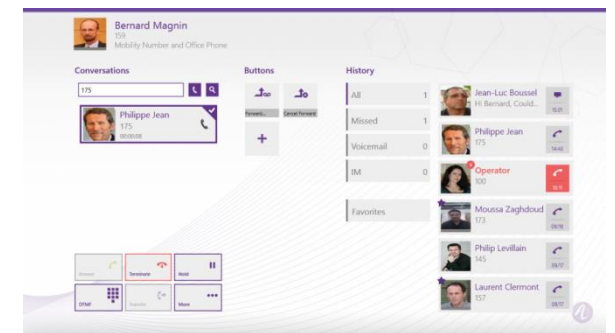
Bernard Magnin
159
Mobility Number and Office Phone

Conversations

175

Philippe Jean
175
00:00:08

Buttons

Forward...

Cancel Forward

+

History

All 1

Missed 1

Voicemail 0

IM 0

Favorites

Jean-Luc Boussel
Hi Bernard, Could...
15:21

Philippe Jean
175
14:43

Operator
100
10:11

Moussa Zaghdoud
173
09/18

Philip Levillain
145
08/17

Laurent Clermont
157
08/17

Answer

Terminate

Hold

DTMF

Transfer

More